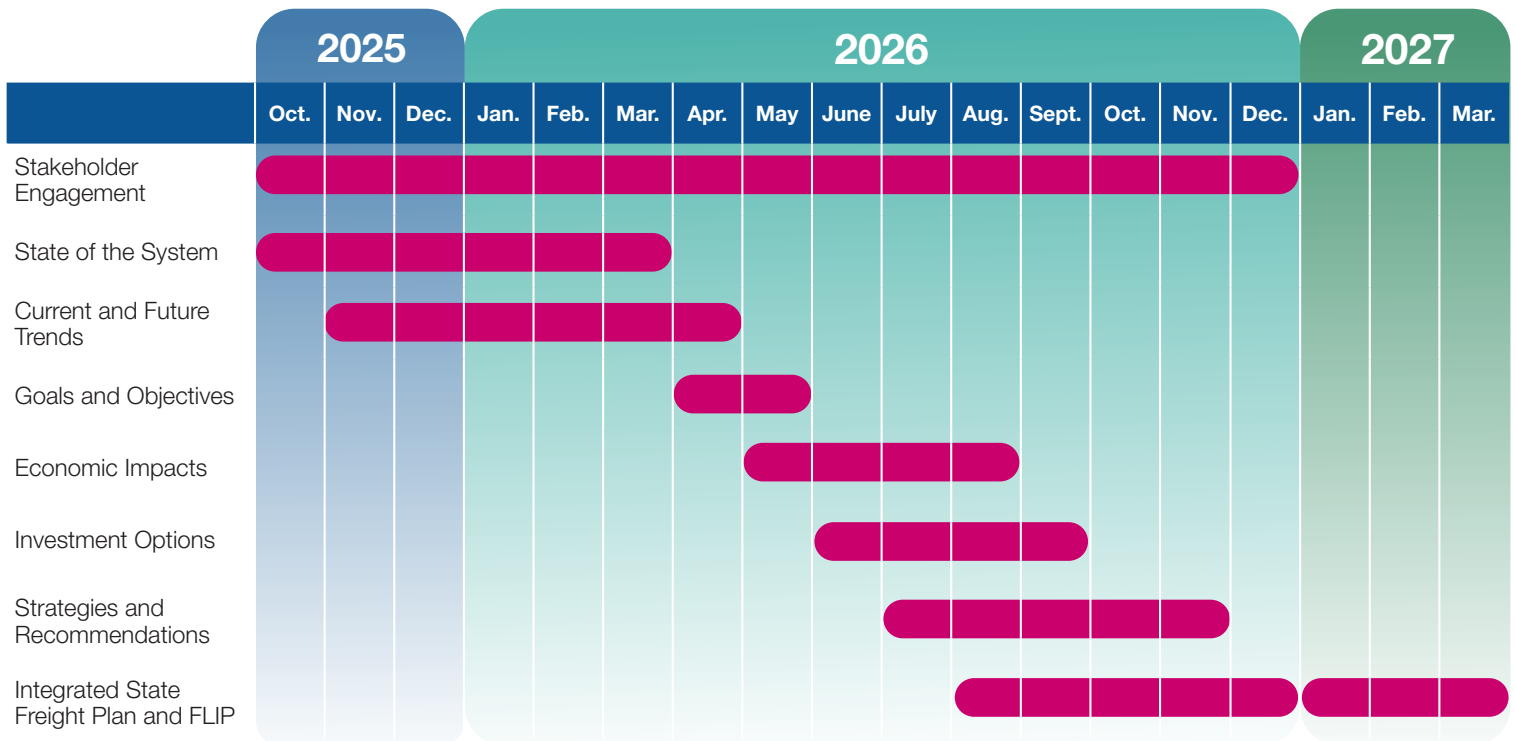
2025 2026 2027

Oct. Nov. Dec. Jan. Feb. Mar. Apr. May June July Aug. Sept. Oct. Nov. Dec. Jan. Feb. Mar.

Stakeholder Engagement

State of the System

Current and Future Trends

Goals and Objectives

Economic Impacts

Investment Options

Strategies and Recommendations

Integrated State Freight Plan and FLIP